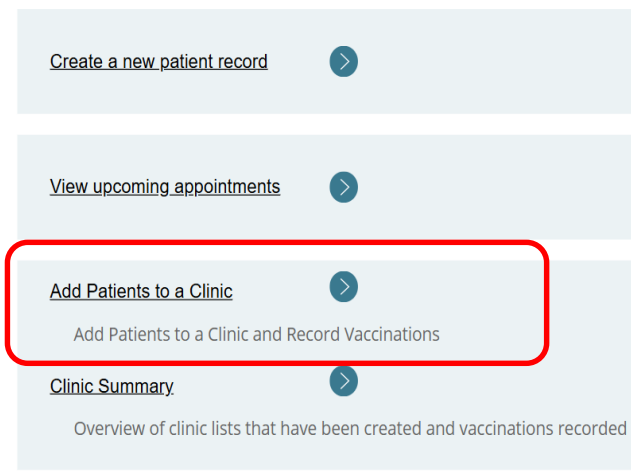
Create a new patient record

View upcoming appointments

Add Patients to a Clinic

Add Patients to a Clinic and Record Vaccinations

Clinic Summary

Overview of clinic lists that have been created and vaccinations recorded